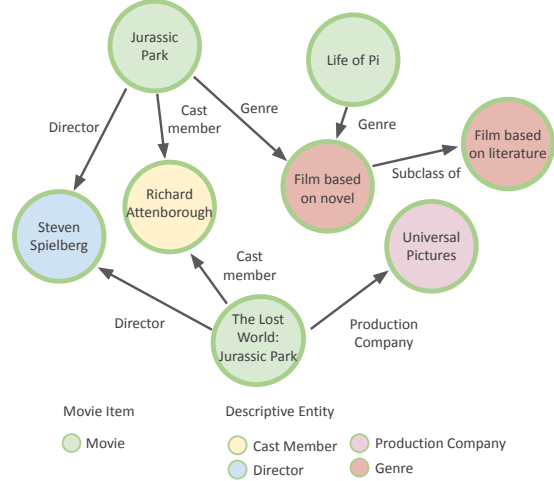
Jurassic Park

Life of Pi

Director

Cast member

Genre

Genre

Film based on literature

Richard Attenborough

Film based on novel

Subclass of

Steven Spielberg

Universal Pictures

Cast member

Director

The Lost World: Jurassic Park

Production Company

Movie Item

Movie

Descriptive Entity

Cast Member

Production Company

Director

Genre